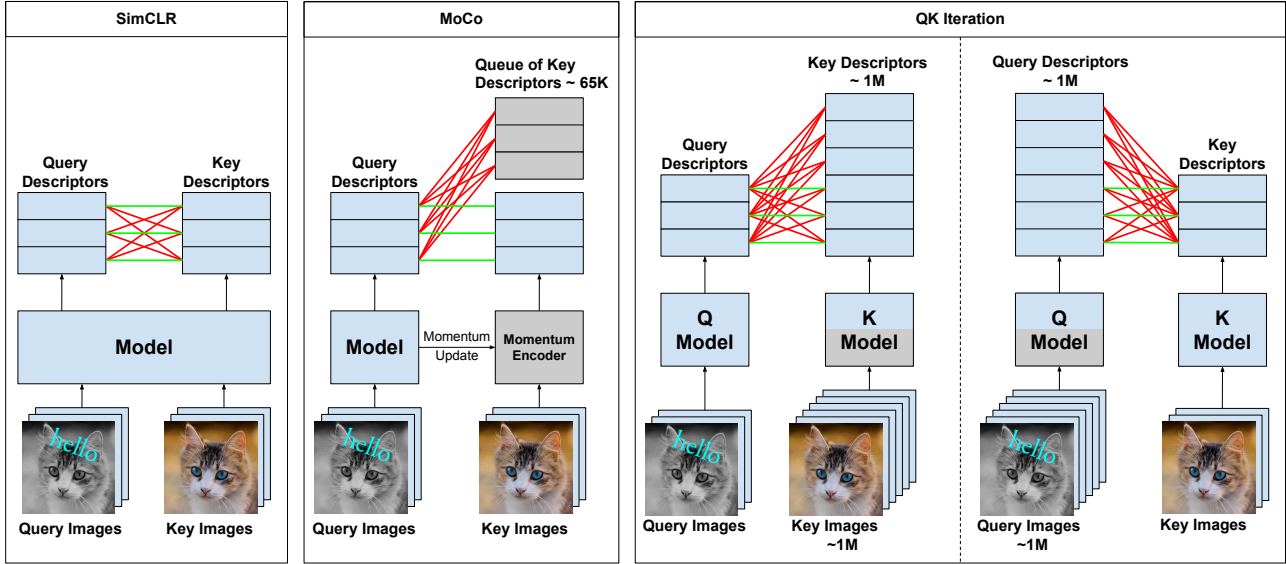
SimCLR

Query Descriptors

Key Descriptors

Model

hello

Query Images

Key Images

MoCo

Queue of Key Descriptors ~ 65K

Query Descriptors

Model

Momentum Update

Momentum Encoder

hello

Query Images

Key Images

QK Iteration

Key Descriptors ~ 1M

Query Descriptors

Q Model

K Model

hello

Query Images

Key Images ~1M

Query Descriptors ~ 1M

Key Descriptors

Q Model

K Model

hello

Query Images ~1M

Key Images